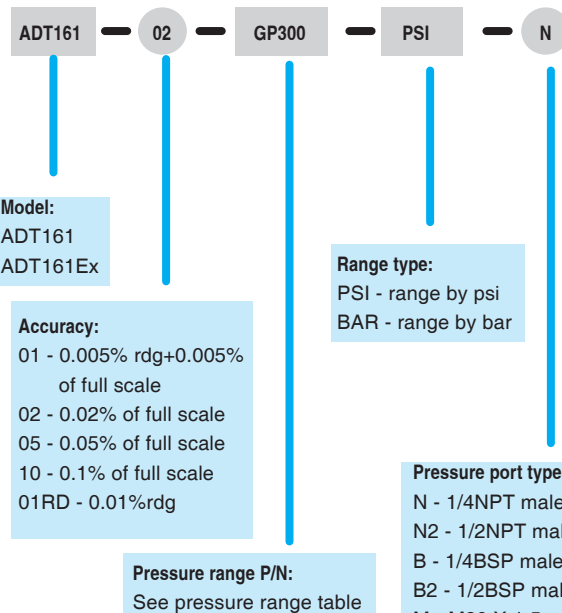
ADT161 — 02 — GP300 — PSI — N

Model:
ADT161
ADT161Ex

Accuracy:
01 - 0.005% rdg+0.005% of full scale
02 - 0.02% of full scale
05 - 0.05% of full scale
10 - 0.1% of full scale
01RD - 0.01%rdg

Range type:
PSI - range by psi
BAR - range by bar

Pressure range P/N:
See pressure range table

Pressure port type
N - 1/4NPT male
N2 - 1/2NPT mal
B - 1/4BSP male
B2 - 1/2BSP mal
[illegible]